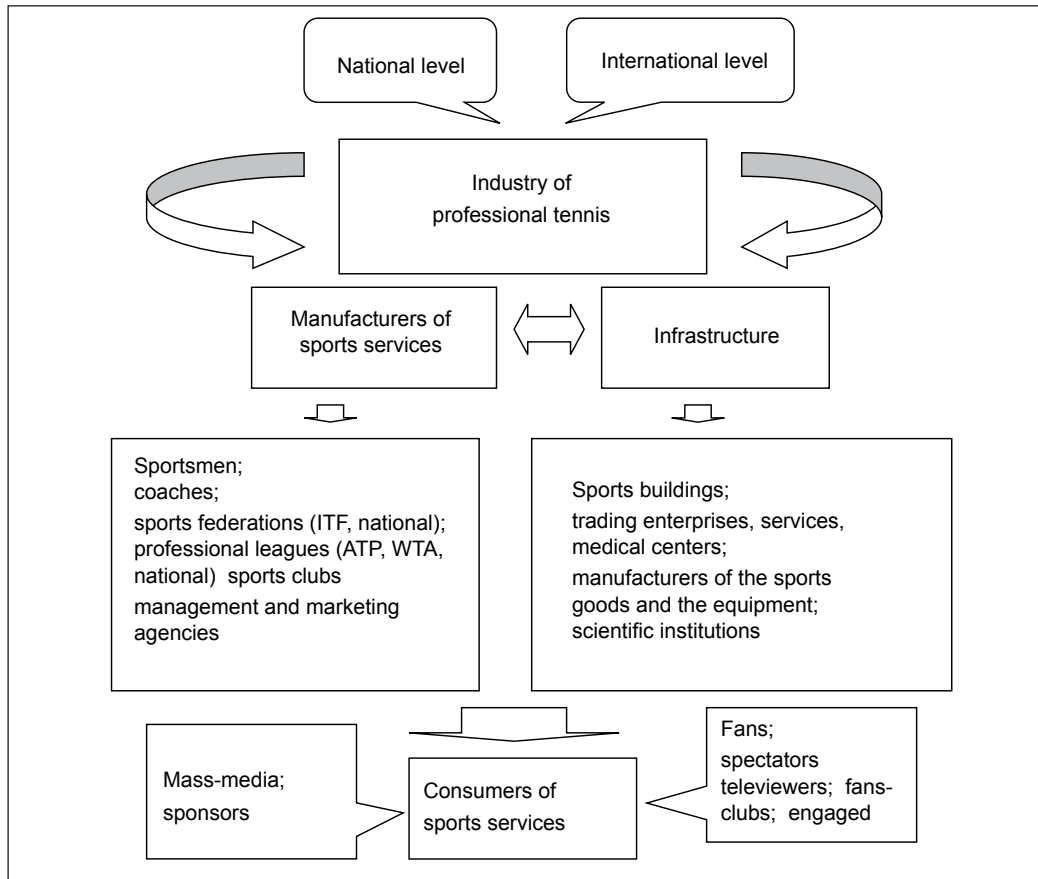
National level

International level

Industry of professional tennis

Manufacturers of sports services

Infrastructure

Sportsmen;
coaches;
sports federations (ITF, national);
professional leagues (ATP, WTA, national) sports clubs
management and marketing agencies

Sports buildings;
trading enterprises, services, medical centers;
manufacturers of the sports goods and the equipment;
scientific institutions

Mass-media;
sponsors

Consumers of sports services

Fans;
spectators
televiewers; fans-clubs; engaged